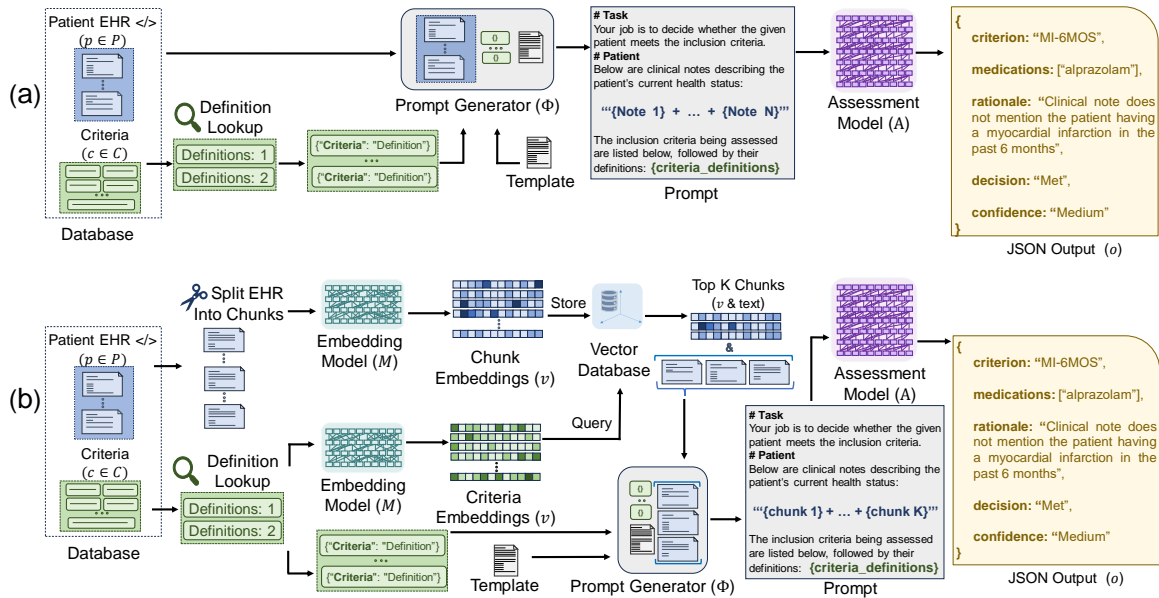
(a)

Patient EHR </>
$(p \in P)$

Criteria
$(c \in C)$

Database

Definition Lookup

Definitions: 1
Definitions: 2

{"Criteria": "Definition"}
•••
{"Criteria": "Definition"}

0
0

Prompt Generator $(\Phi)$

Template

# Task
Your job is to decide whether the given patient meets the inclusion criteria.
# Patient
Below are clinical notes describing the patient's current health status:

"'{Note 1} + … + {Note N}"'

The inclusion criteria being assessed are listed below, followed by their definitions: {criteria_definitions}

Prompt

Assessment Model $(A)$

{
criterion: "MI-6MOS",

medications: ["alprazolam"],

rationale: "Clinical note does not mention the patient having a myocardial infarction in the past 6 months",

decision: "Met",

confidence: "Medium"
}

JSON Output $(o)$

(b)

Patient EHR </>
$(p \in P)$

Criteria
$(c \in C)$

Database

Split EHR Into Chunks

Embedding Model $(M)$

Chunk Embeddings $(v)$

Store

Vector Database

Top K Chunks
$(v$ & text)

&

Query

Definition Lookup

Definitions: 1
Definitions: 2

Embedding Model $(M)$

Criteria Embeddings $(v)$

{"Criteria": "Definition"}
•••
{"Criteria": "Definition"}

Template

0
0

Prompt Generator $(\Phi)$

# Task
Your job is to decide whether the given patient meets the inclusion criteria.
# Patient
Below are clinical notes describing the patient's current health status:

"'{chunk 1} + … + {chunk K}"'

The inclusion criteria being assessed are listed below, followed by their definitions: {criteria_definitions}

Prompt

Assessment Model $(A)$

{
criterion: "MI-6MOS",

medications: ["alprazolam"],

rationale: "Clinical note does not mention the patient having a myocardial infarction in the past 6 months",

decision: "Met",

confidence: "Medium"
}

JSON Output $(o)$